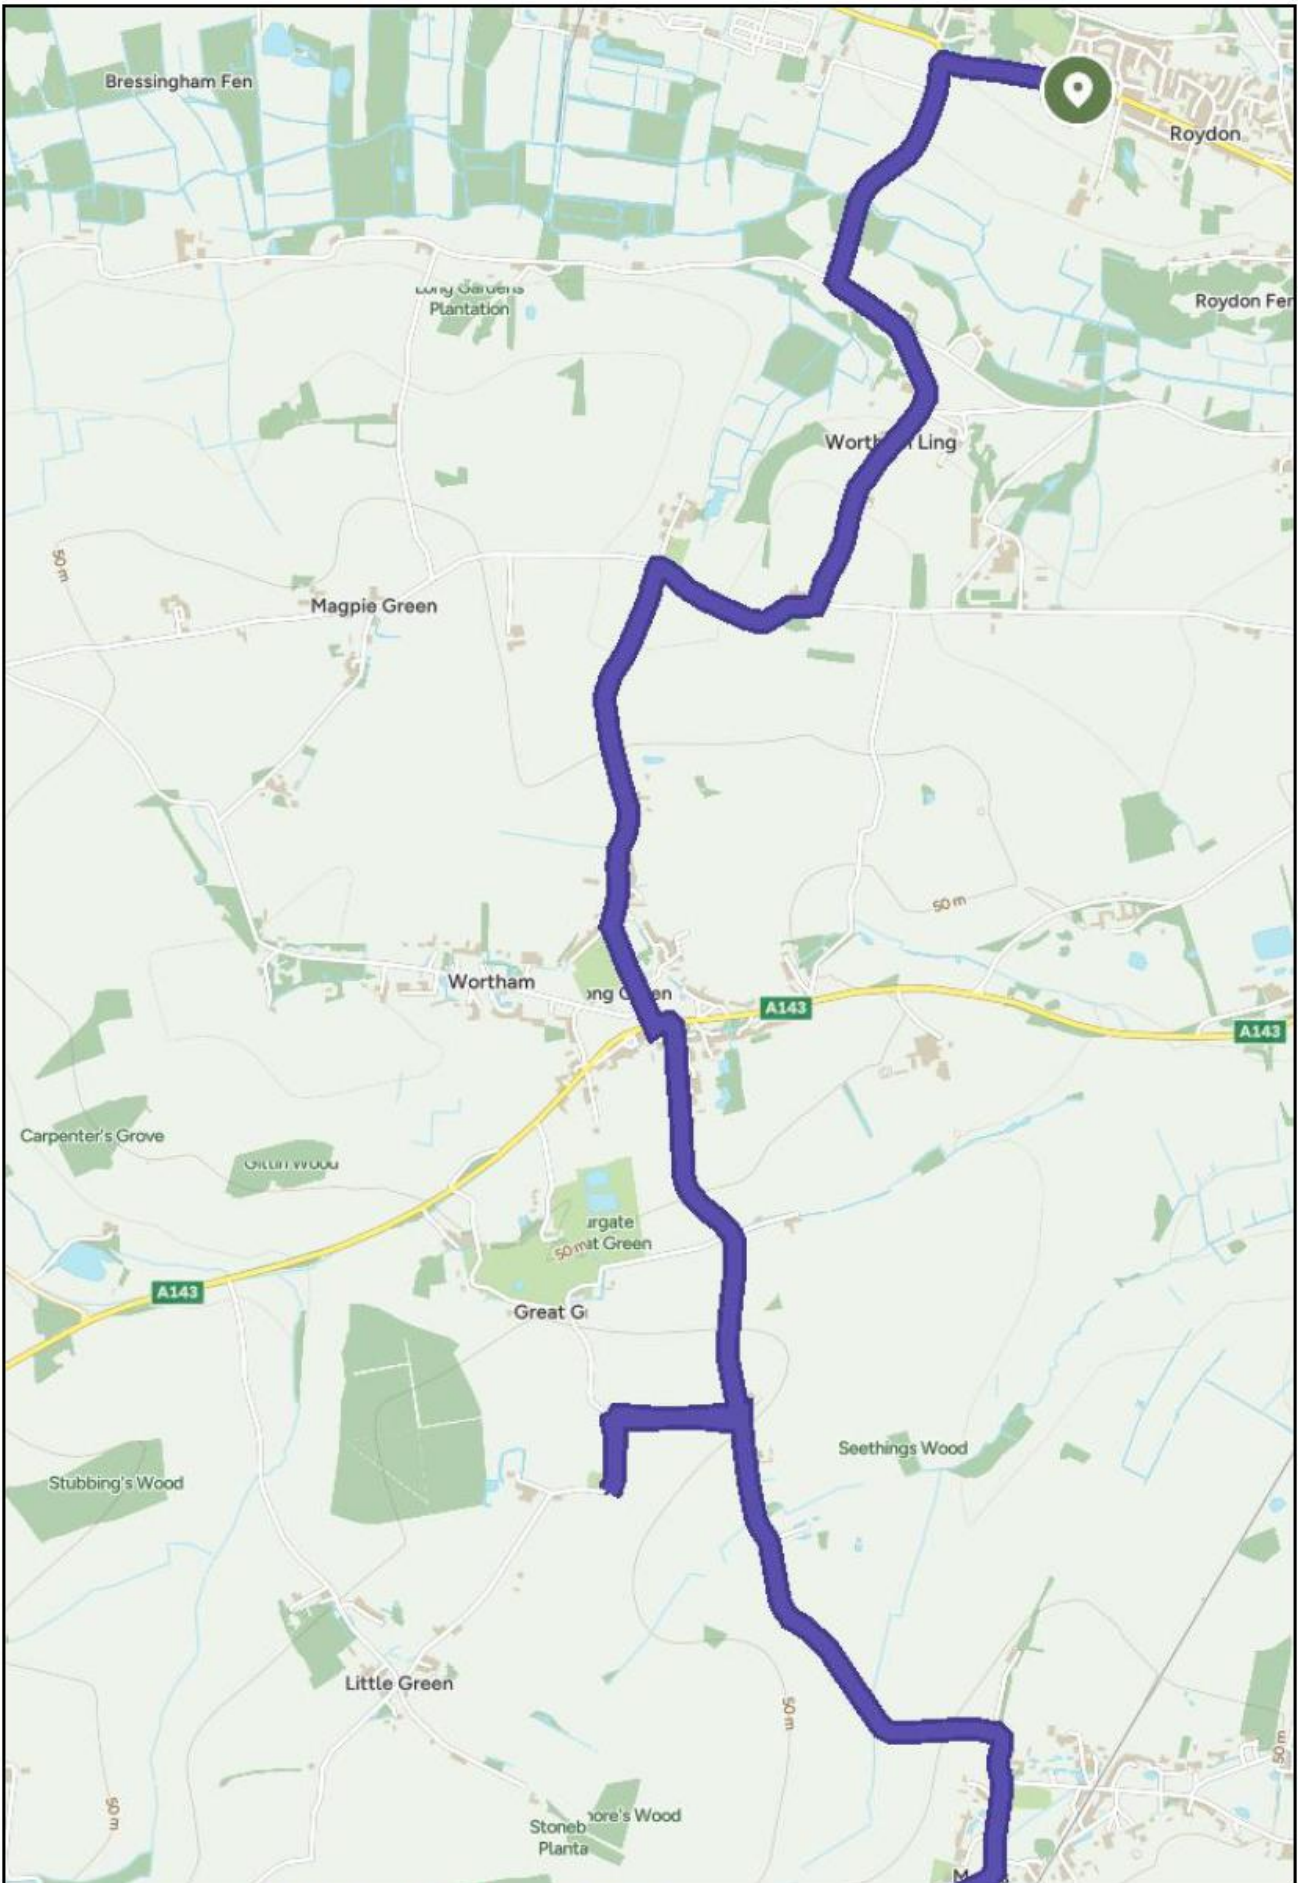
Bressingham Fen

Roydon

Long Gardens Plantation

Roydon Fen

Worth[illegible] Ling

50 m

Magpie Green

50 m

Wortham

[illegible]ong G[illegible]en

A143

A143

Carpenter's Grove

Giltin Wood

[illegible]urgate
50 m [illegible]t Green

A143

Great G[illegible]

Seethings Wood

Stubbing's Wood

Little Green

50 m

50 m

50 m

Stoneb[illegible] Planta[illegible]

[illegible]ore's Wood

M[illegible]